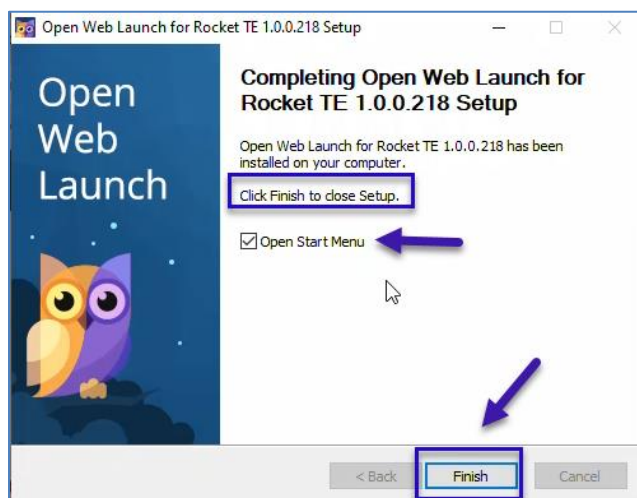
Open Web Launch for Rocket TE 1.0.0.218 Setup

Open Web Launch

Completing Open Web Launch for Rocket TE 1.0.0.218 Setup

Open Web Launch for Rocket TE 1.0.0.218 has been installed on your computer.

Click Finish to close Setup.

Open Start Menu

< Back

Finish

Cancel